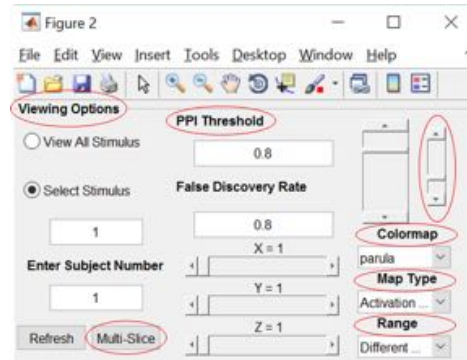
Figure 2

File Edit View Insert Tools Desktop Window Help

Viewing Options

PPI Threshold

View All Stimulus

0.8

Select Stimulus

False Discovery Rate

1

0.8

Colormap

X = 1

Enter Subject Number

parula

Map Type

1

Y = 1

Activation ...

Range

Refresh

Multi-Slice

Z = 1

Different ...